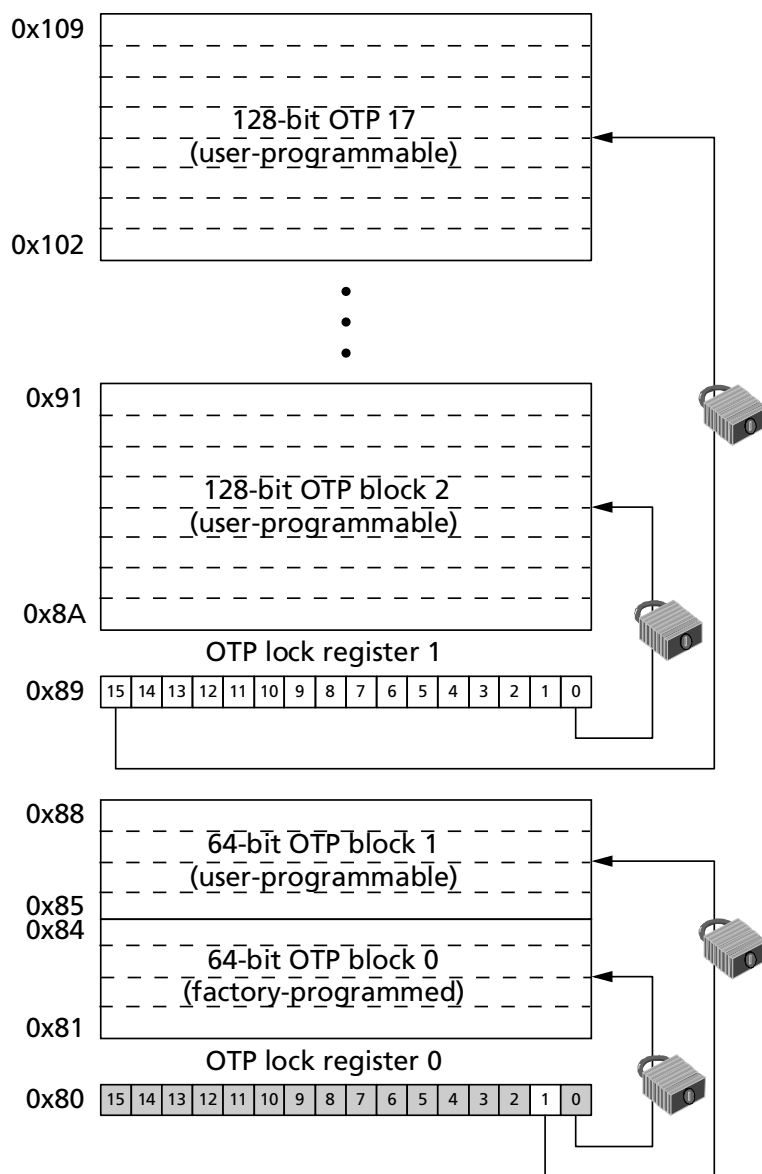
0x109

128-bit OTP 17
(user-programmable)

0x102

0x91

128-bit OTP block 2
(user-programmable)

0x8A

OTP lock register 1

0x89

| 15 | 14 | 13 | 12 | 11 | 10 | 9 | 8 | 7 | 6 | 5 | 4 | 3 | 2 | 1 | 0 |
|---|---|---|---|---|---|---|---|---|---|---|---|---|---|---|---|

0x88

64-bit OTP block 1
(user-programmable)

0x85
0x84

64-bit OTP block 0
(factory-programmed)

0x81

OTP lock register 0

0x80

| 15 | 14 | 13 | 12 | 11 | 10 | 9 | 8 | 7 | 6 | 5 | 4 | 3 | 2 | 1 | 0 |
|---|---|---|---|---|---|---|---|---|---|---|---|---|---|---|---|